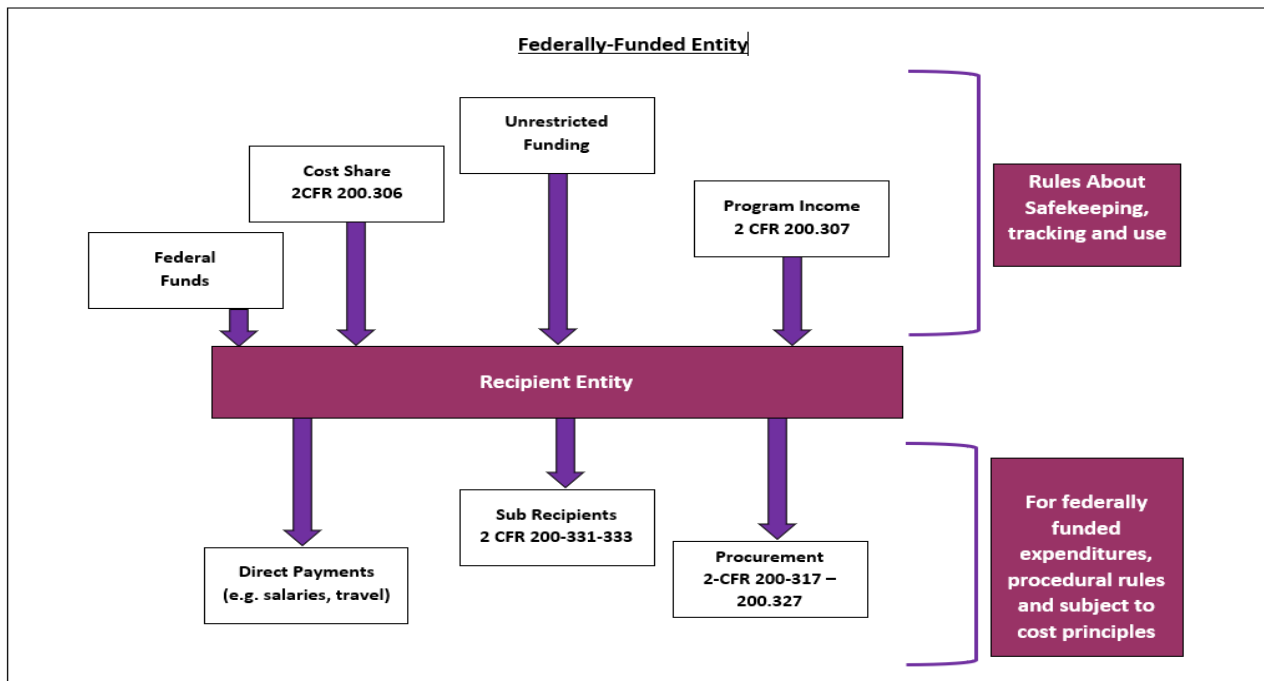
Federally-Funded Entity

Unrestricted Funding

Cost Share 2CFR 200.306

Program Income 2 CFR 200.307

Federal Funds

Rules About Safekeeping, tracking and use

Recipient Entity

Sub Recipients 2 CFR 200-331-333

Direct Payments (e.g. salaries, travel)

Procurement 2-CFR 200-317 – 200.327

For federally funded expenditures, procedural rules and subject to cost principles